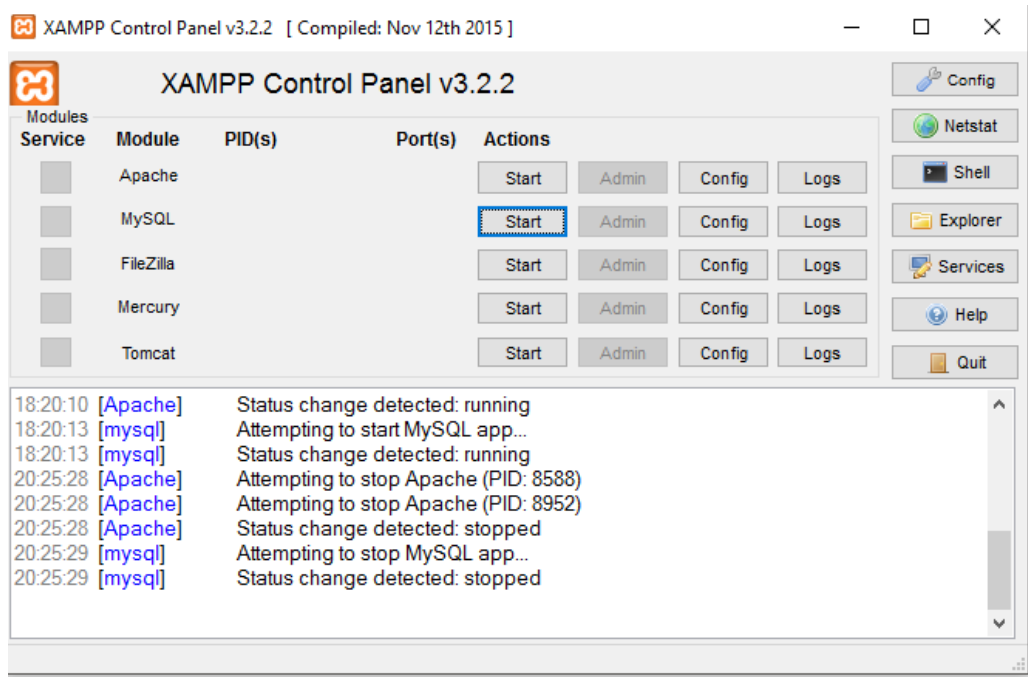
XAMPP Control Panel v3.2.2 [ Compiled: Nov 12th 2015 ]

XAMPP Control Panel v3.2.2

Modules

| Service | Module | PID(s) | Port(s) | Actions | | | |
|---|---|---|---|---|---|---|---|
| | Apache | | | Start | Admin | Config | Logs |
| | MySQL | | | Start | Admin | Config | Logs |
| | FileZilla | | | Start | Admin | Config | Logs |
| | Mercury | | | Start | Admin | Config | Logs |
| | Tomcat | | | Start | Admin | Config | Logs |

Config
Netstat
Shell
Explorer
Services
Help
Quit

18:20:10 [Apache] Status change detected: running
18:20:13 [mysql] Attempting to start MySQL app...
18:20:13 [mysql] Status change detected: running
20:25:28 [Apache] Attempting to stop Apache (PID: 8588)
20:25:28 [Apache] Attempting to stop Apache (PID: 8952)
20:25:28 [Apache] Status change detected: stopped
20:25:29 [mysql] Attempting to stop MySQL app...
20:25:29 [mysql] Status change detected: stopped